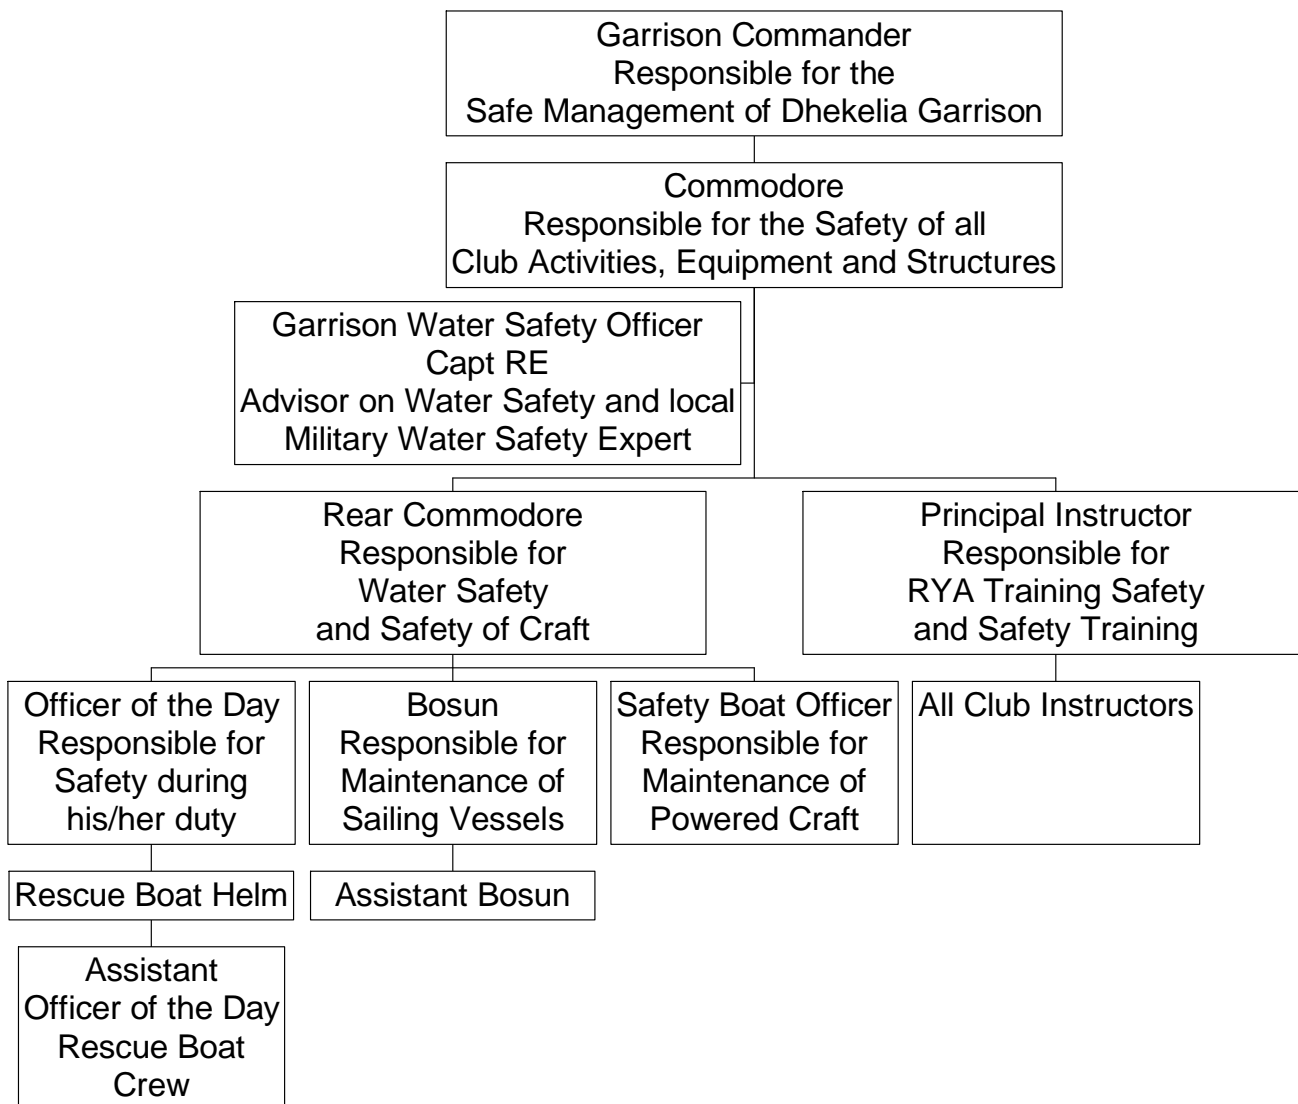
Garrison Commander
Responsible for the
Safe Management of Dhekelia Garrison

Commodore
Responsible for the Safety of all
Club Activities, Equipment and Structures

Garrison Water Safety Officer
Capt RE
Advisor on Water Safety and local
Military Water Safety Expert

Rear Commodore
Responsible for
Water Safety
and Safety of Craft

Principal Instructor
Responsible for
RYA Training Safety
and Safety Training

Officer of the Day
Responsible for
Safety during
his/her duty

Bosun
Responsible for
Maintenance of
Sailing Vessels

Safety Boat Officer
Responsible for
Maintenance of
Powered Craft

All Club Instructors

Rescue Boat Helm

Assistant Bosun

Assistant
Officer of the Day
Rescue Boat
Crew